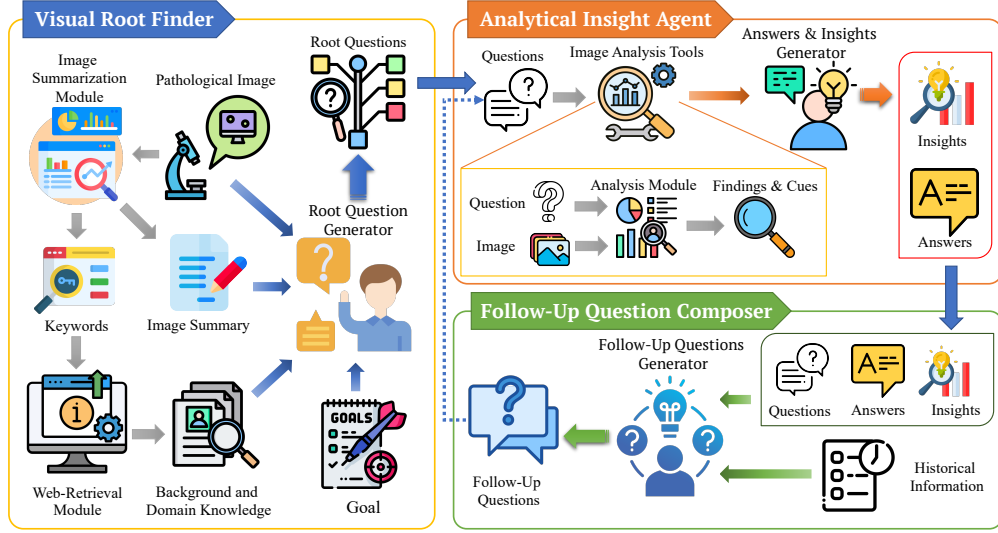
Visual Root Finder

Image Summarization Module

Pathological Image

Root Questions

Root Question Generator

Keywords

Image Summary

Web-Retrieval Module

Background and Domain Knowledge

GOALS

Goal

Analytical Insight Agent

Questions

Image Analysis Tools

Answers & Insights Generator

Insights

Question

Image

Analysis Module

Findings & Cues

Answers

Follow-Up Question Composer

Follow-Up Questions Generator

Questions

Answers

Insights

Follow-Up Questions

Historical Information